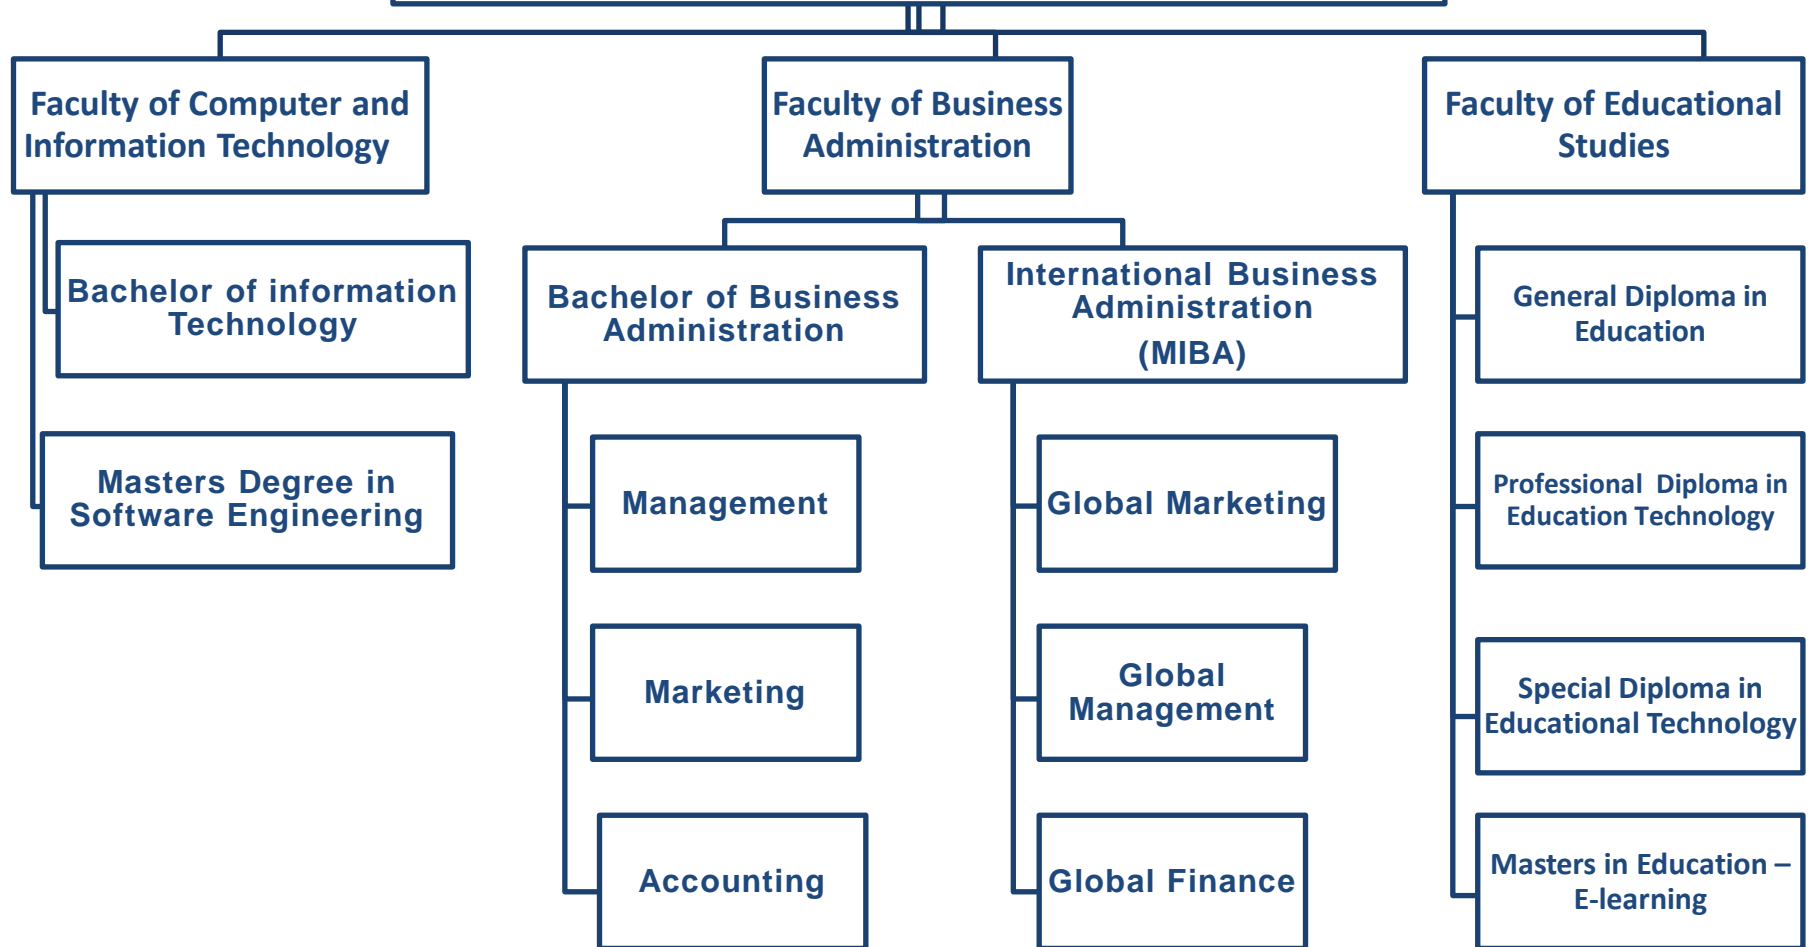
Faculty of Computer and Information Technology

Bachelor of information Technology

Masters Degree in Software Engineering

Faculty of Business Administration

Bachelor of Business Administration

Management

Marketing

Accounting

International Business Administration (MIBA)

Global Marketing

Global Management

Global Finance

Faculty of Educational Studies

General Diploma in Education

Professional Diploma in Education Technology

Special Diploma in Educational Technology

Masters in Education – E-learning